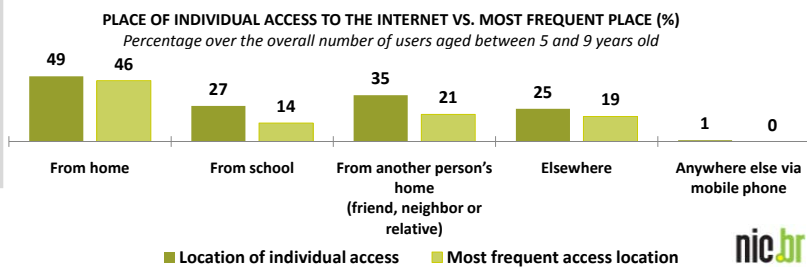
PLACE OF INDIVIDUAL ACCESS TO THE INTERNET VS. MOST FREQUENT PLACE (%)

Percentage over the overall number of users aged between 5 and 9 years old

49 46 27 14 35 21 25 19 1 0

From home

From school

From another person's home (friend, neighbor or relative)

Elsewhere

Anywhere else via mobile phone

Location of individual access

Most frequent access location

nic.br